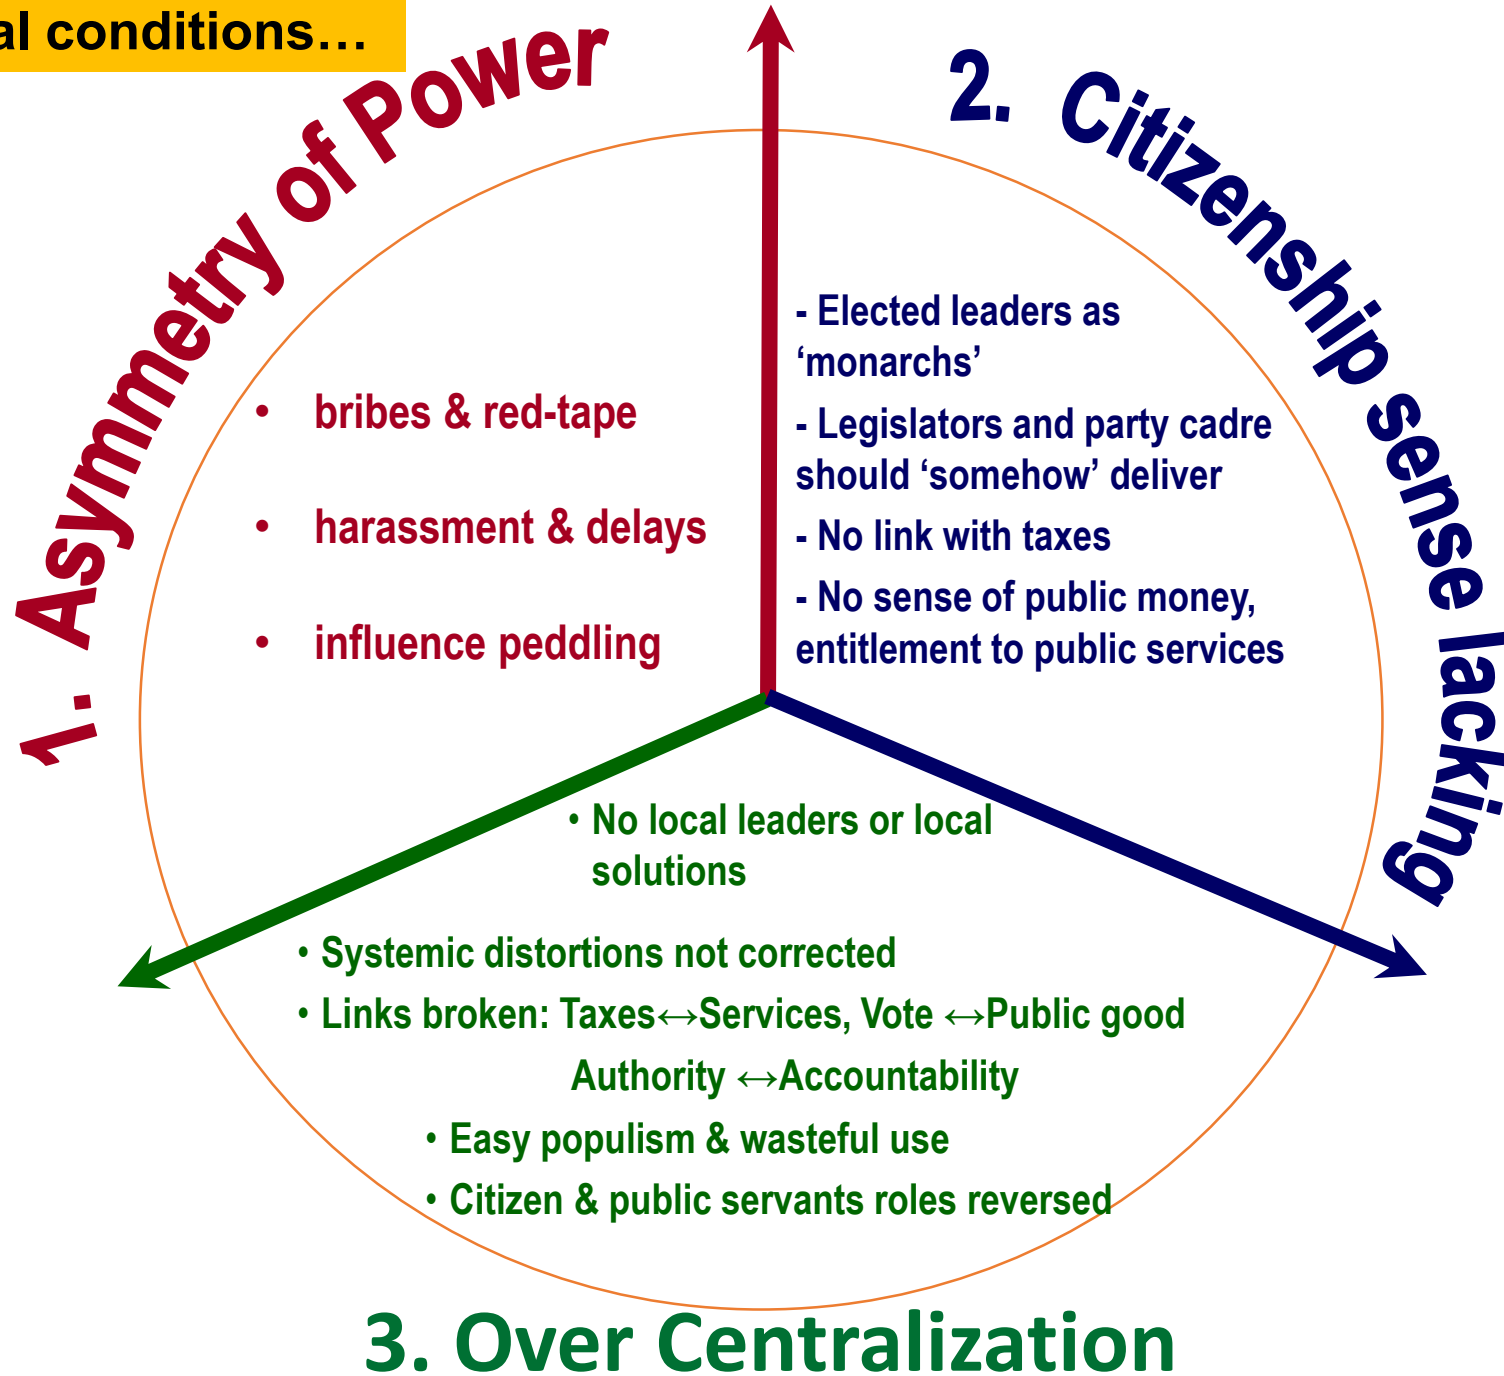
al conditions…

1. Asymmetry of Power

2. Citizenship sense lacking

• bribes & red-tape

• harassment & delays

• influence peddling

- Elected leaders as 'monarchs'

- Legislators and party cadre should 'somehow' deliver

- No link with taxes

- No sense of public money, entitlement to public services

• No local leaders or local solutions

• Systemic distortions not corrected

• Links broken: Taxes↔Services, Vote ↔Public good Authority ↔Accountability

• Easy populism & wasteful use

• Citizen & public servants roles reversed

3. Over Centralization